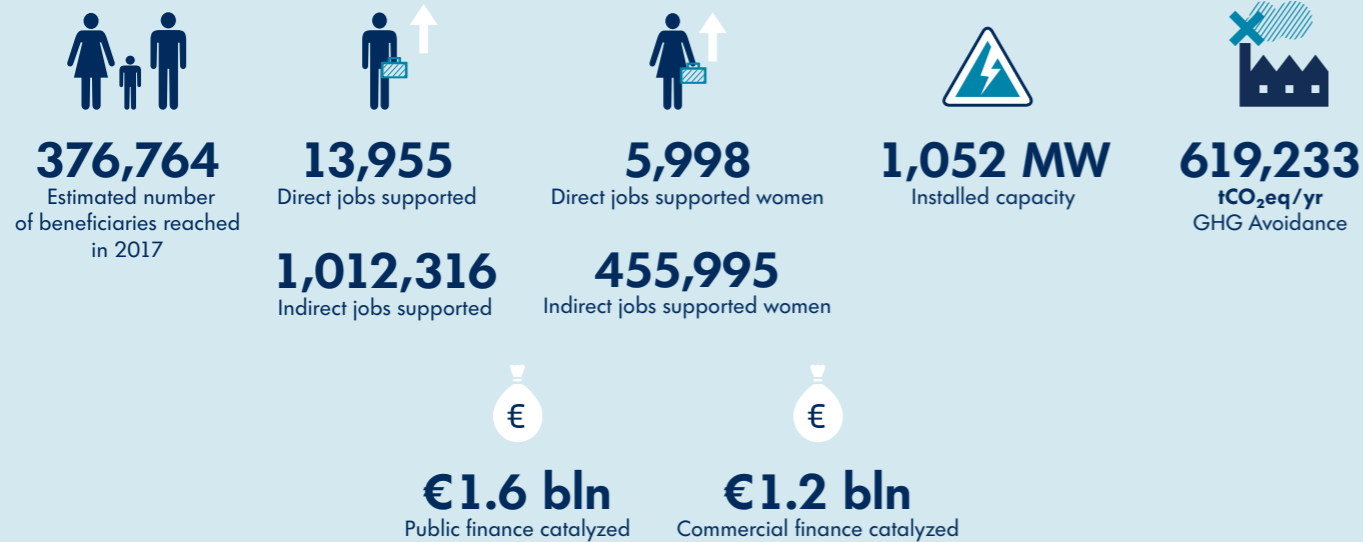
376,764
Estimated number of beneficiaries reached in 2017

13,955
Direct jobs supported

1,012,316
Indirect jobs supported

5,998
Direct jobs supported women

455,995
Indirect jobs supported women

1,052 MW
Installed capacity

619,233
$tCO_2eq/yr$
GHG Avoidance

€

€

€1.6 bln
Public finance catalyzed

€1.2 bln
Commercial finance catalyzed